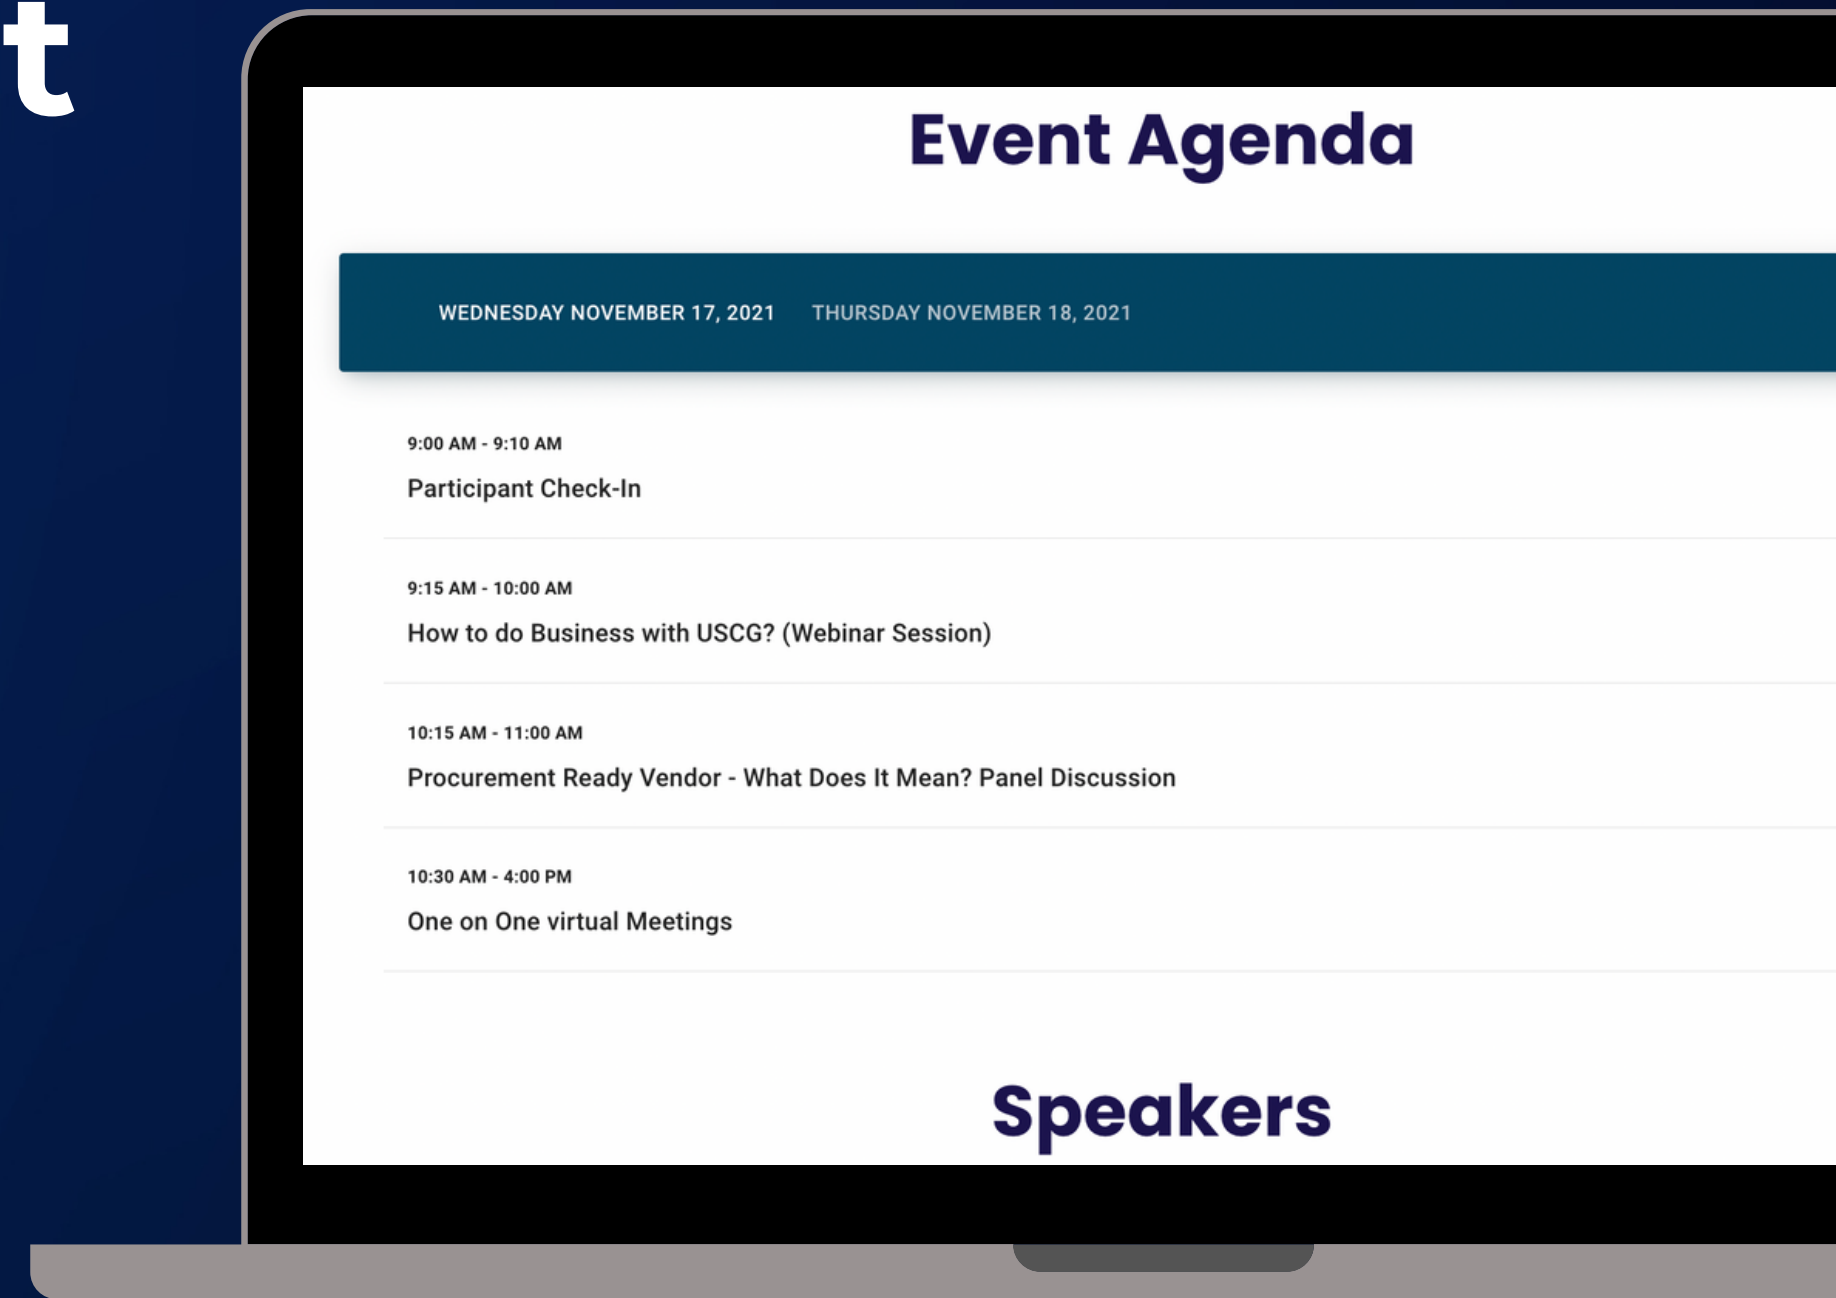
t

Event Agenda

WEDNESDAY NOVEMBER 17, 2021 THURSDAY NOVEMBER 18, 2021

9:00 AM - 9:10 AM
Participant Check-In

9:15 AM - 10:00 AM
How to do Business with USCG? (Webinar Session)

10:15 AM - 11:00 AM
Procurement Ready Vendor - What Does It Mean? Panel Discussion

10:30 AM - 4:00 PM
One on One virtual Meetings

Speakers